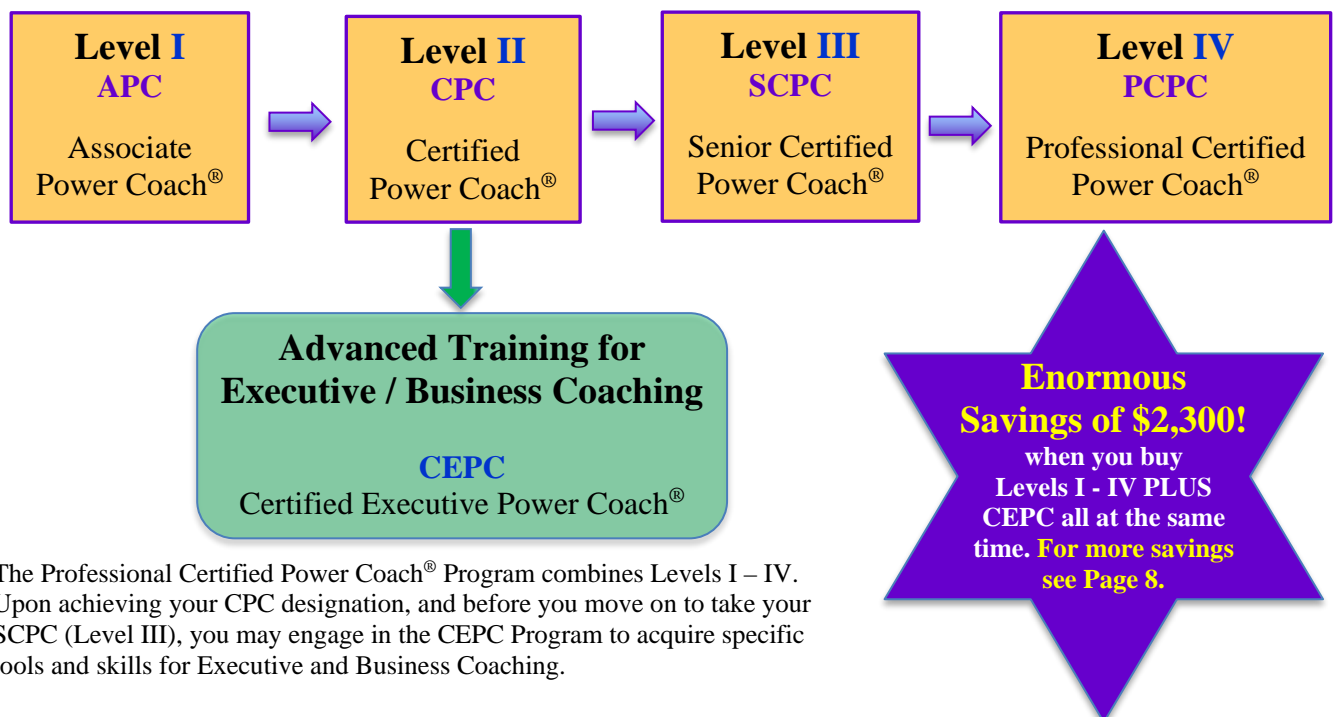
Level I
APC
Associate Power Coach®

Level II
CPC
Certified Power Coach®

Level III
SCPC
Senior Certified Power Coach®

Level IV
PCPC
Professional Certified Power Coach®

Advanced Training for Executive / Business Coaching

CEPC
Certified Executive Power Coach®

Enormous Savings of \$2,300! when you buy Levels I - IV PLUS CEPC all at the same time. For more savings see Page 8.

The Professional Certified Power Coach® Program combines Levels I – IV. Upon achieving your CPC designation, and before you move on to take your SCPC (Level III), you may engage in the CEPC Program to acquire specific tools and skills for Executive and Business Coaching.